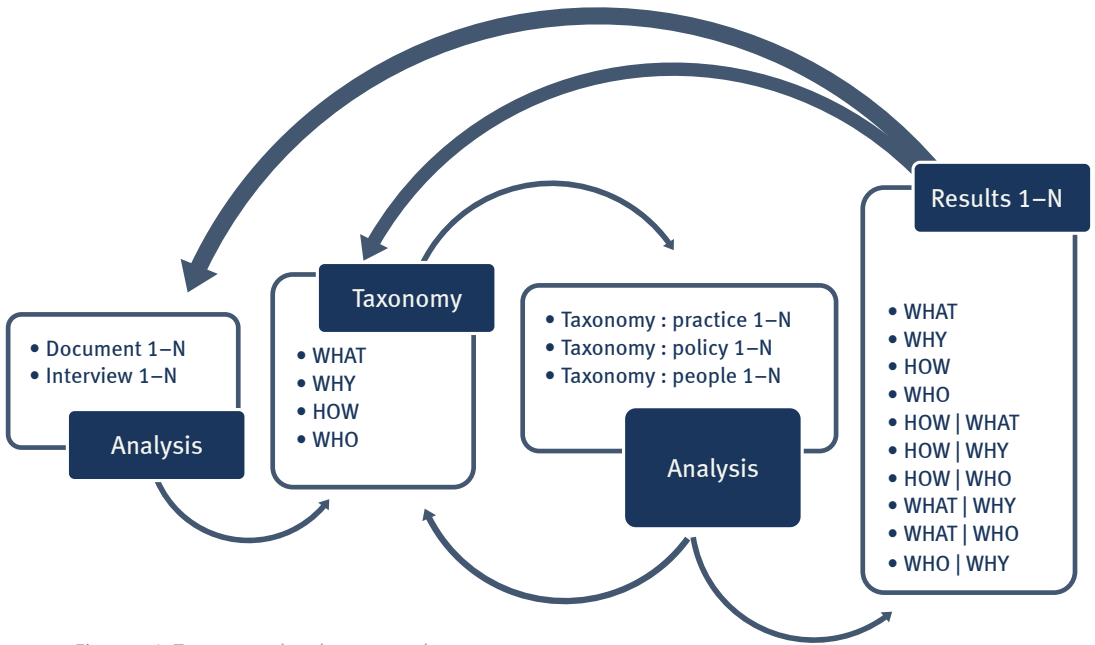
• Document 1–N
• Interview 1–N

Analysis

Taxonomy

• WHAT
• WHY
• HOW
• WHO

• Taxonomy : practice 1–N
• Taxonomy : policy 1–N
• Taxonomy : people 1–N

Analysis

Results 1–N

• WHAT
• WHY
• HOW
• WHO
• HOW | WHAT
• HOW | WHY
• HOW | WHO
• WHAT | WHY
• WHAT | WHO
• WHO | WHY

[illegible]